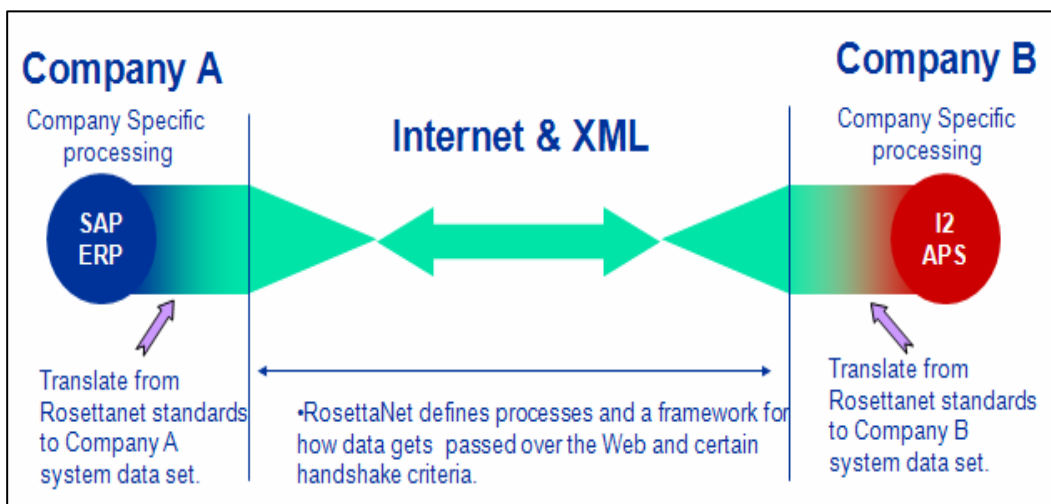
Company A

Company Specific processing

SAP ERP

Internet & XML

Company B

Company Specific processing

I2 APS

Translate from Rosettanet standards to Company A system data set.

•RosettaNet defines processes and a framework for how data gets passed over the Web and certain handshake criteria.

Translate from Rosettanet standards to Company B system data set.